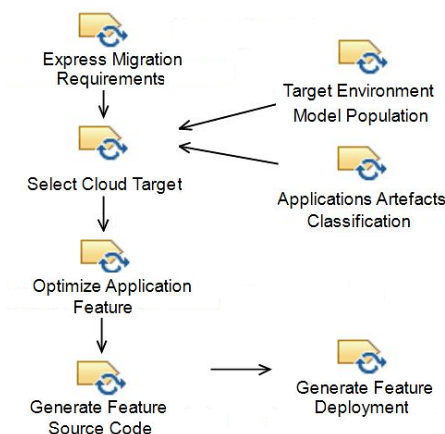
Express Migration Requirements

Target Environment Model Population

Select Cloud Target

Applications Artefacts Classification

Optimize Application Feature

Generate Feature Deployment

Generate Feature Source Code